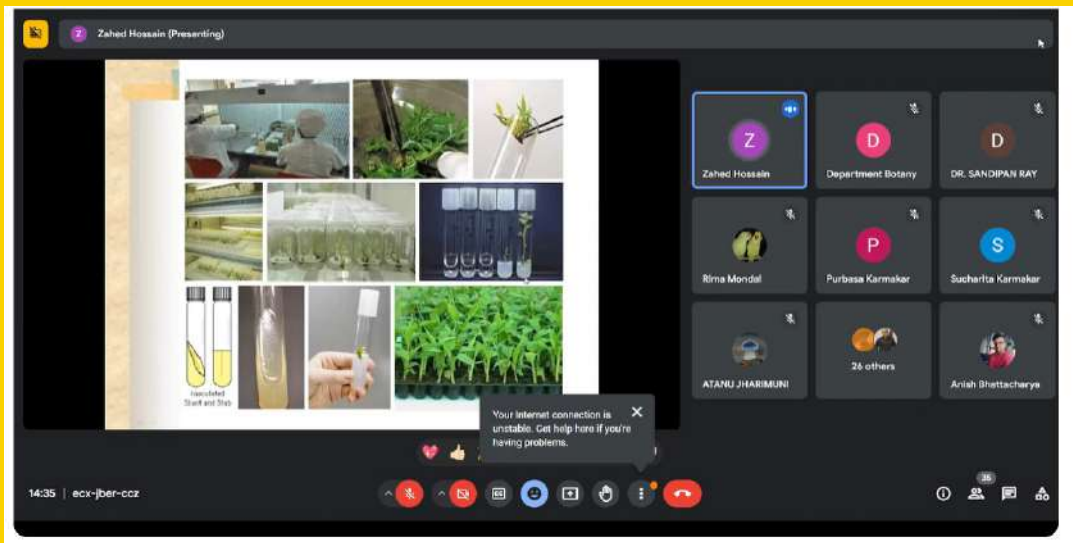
Z Zahed Hossain (Presenting)

Inoculated Slant and Stab

Z
Zahed Hossain

D
Department Botany

D
DR. SANDIPAN RAY

Rima Mondal

P
Purbasa Karmakar

S
Sucharita Karmakar

ATANU JHARIMUNI

26 others

Anish Bhattacharya

Your internet connection is unstable. Get help here if you're having problems.

14:35 | ecx-jber-ccz

35